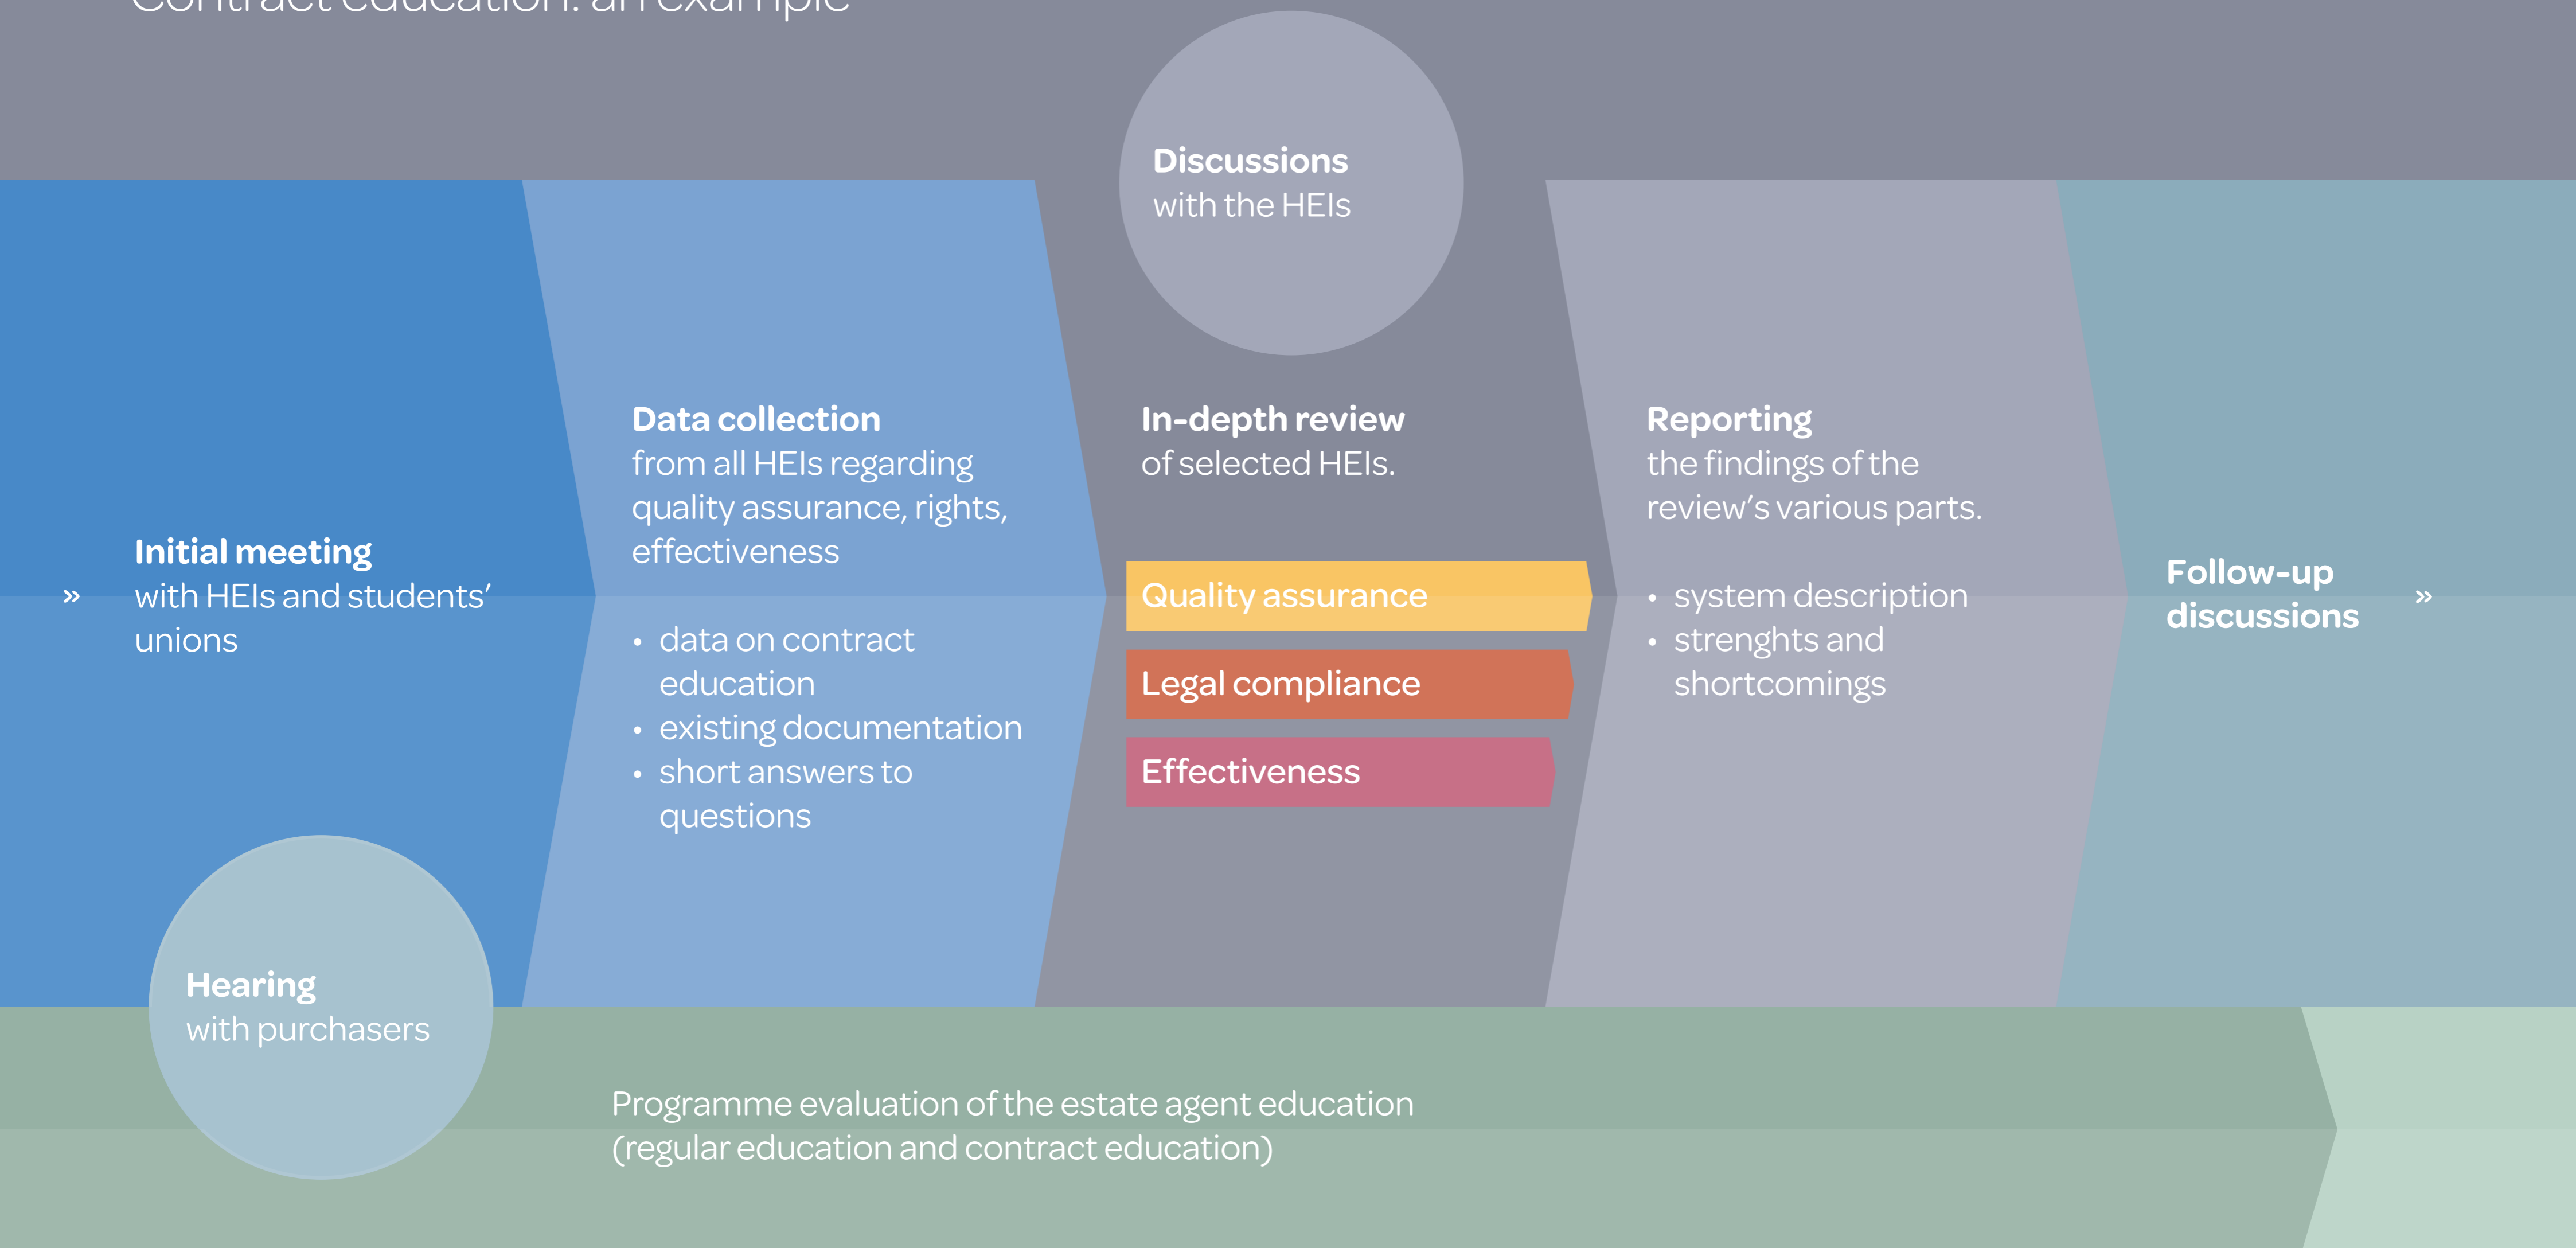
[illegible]

Discussions
with the HEIs

» Initial meeting
with HEIs and students' unions

Data collection
from all HEIs regarding quality assurance, rights, effectiveness

- data on contract education
- existing documentation
- short answers to questions

In-depth review
of selected HEIs.

Quality assurance

Legal compliance

Effectiveness

Reporting
the findings of the review's various parts.

- system description
- strenghts and shortcomings

Follow-up discussions »

Hearing
with purchasers

Programme evaluation of the estate agent education (regular education and contract education)